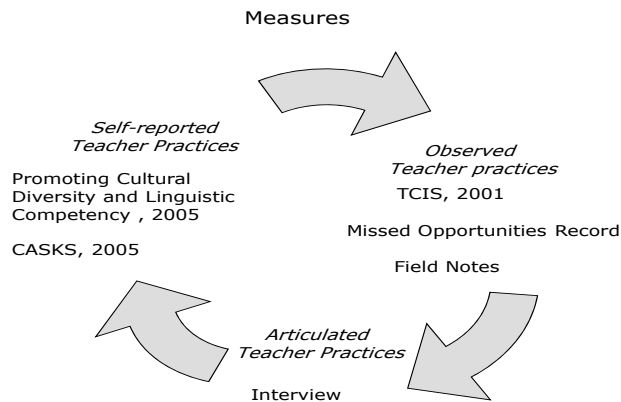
Measures

Self-reported Teacher Practices

Promoting Cultural Diversity and Linguistic Competency , 2005

CASKS, 2005

Observed Teacher practices

TCIS, 2001

Missed Opportunities Record

Field Notes

Articulated Teacher Practices

Interview